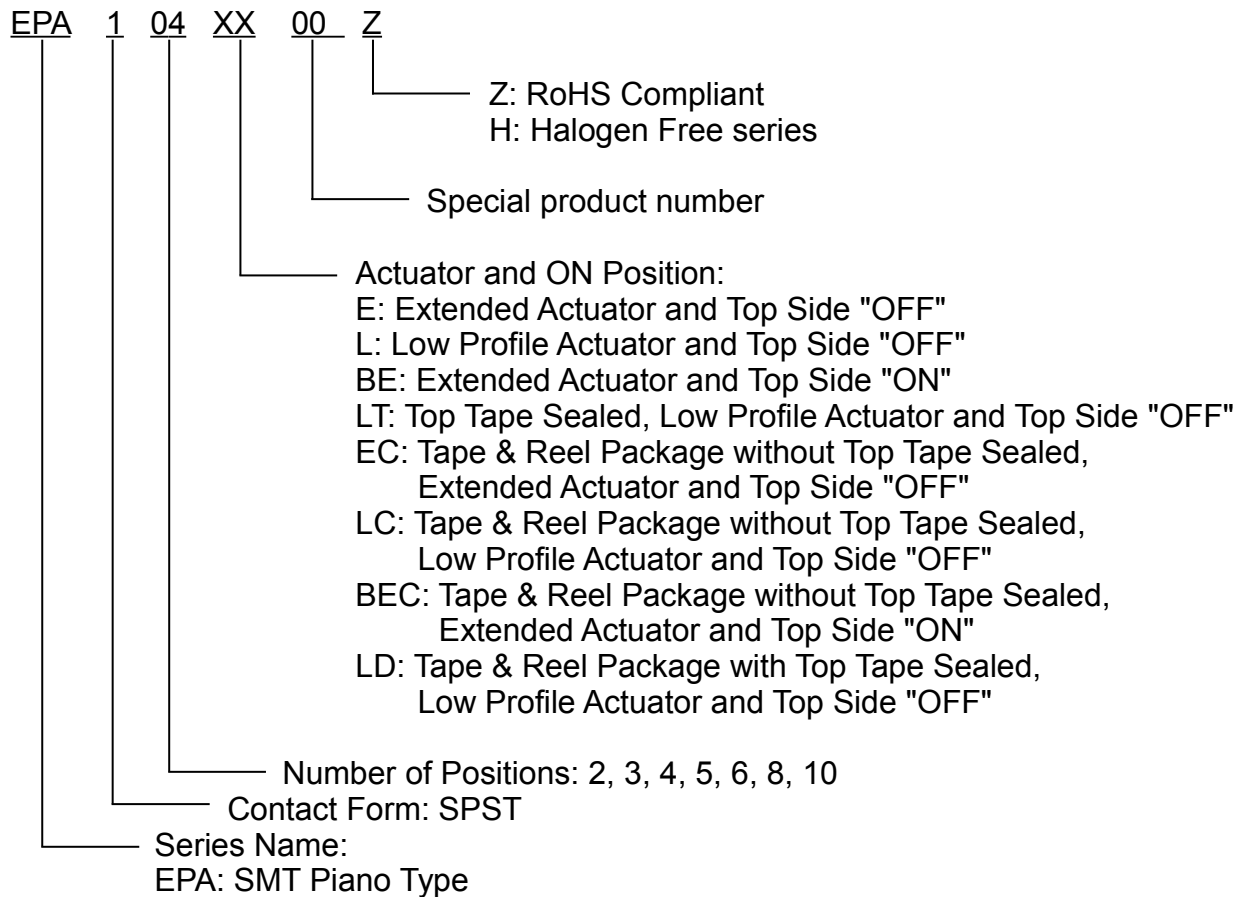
EPA 1 04 XX 00 Z

Z: RoHS Compliant
H: Halogen Free series

Special product number

Actuator and ON Position:
E: Extended Actuator and Top Side "OFF"
L: Low Profile Actuator and Top Side "OFF"
BE: Extended Actuator and Top Side "ON"
LT: Top Tape Sealed, Low Profile Actuator and Top Side "OFF"
EC: Tape & Reel Package without Top Tape Sealed, Extended Actuator and Top Side "OFF"
LC: Tape & Reel Package without Top Tape Sealed, Low Profile Actuator and Top Side "OFF"
BEC: Tape & Reel Package without Top Tape Sealed, Extended Actuator and Top Side "ON"
LD: Tape & Reel Package with Top Tape Sealed, Low Profile Actuator and Top Side "OFF"

Number of Positions: 2, 3, 4, 5, 6, 8, 10
Contact Form: SPST
Series Name:
EPA: SMT Piano Type